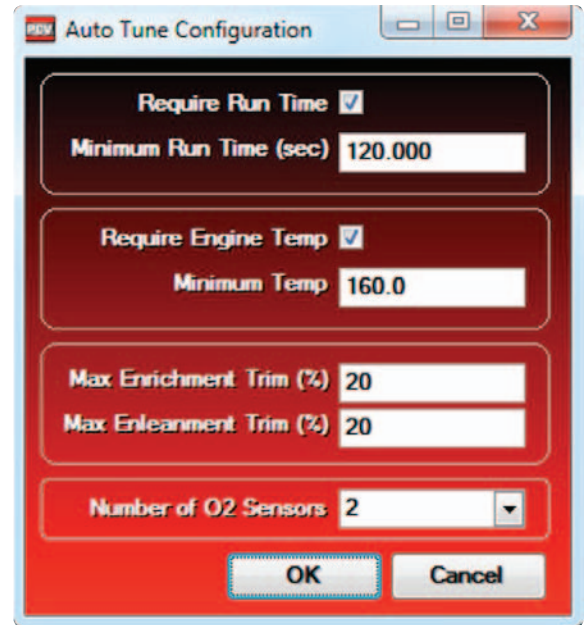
PCV Auto Tune Configuration

Require Run Time

Minimum Run Time (sec) 120.000

Require Engine Temp

Minimum Temp 160.0

Max Enrichment Trim (%) 20

Max Enleanment Trim (%) 20

Number of O2 Sensors 2

OK

Cancel